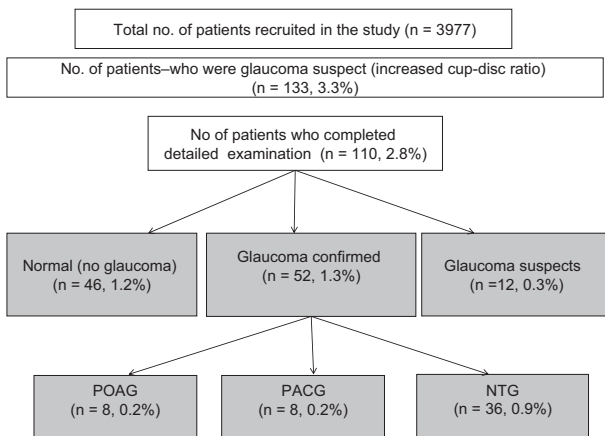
Total no. of patients recruited in the study (n = 3977)

No. of patients–who were glaucoma suspect (increased cup-disc ratio) (n = 133, 3.3%)

No of patients who completed detailed examination (n = 110, 2.8%)

Normal (no glaucoma) (n = 46, 1.2%)

Glaucoma confirmed (n = 52, 1.3%)

Glaucoma suspects (n =12, 0.3%)

POAG (n = 8, 0.2%)

PACG (n = 8, 0.2%)

NTG (n = 36, 0.9%)